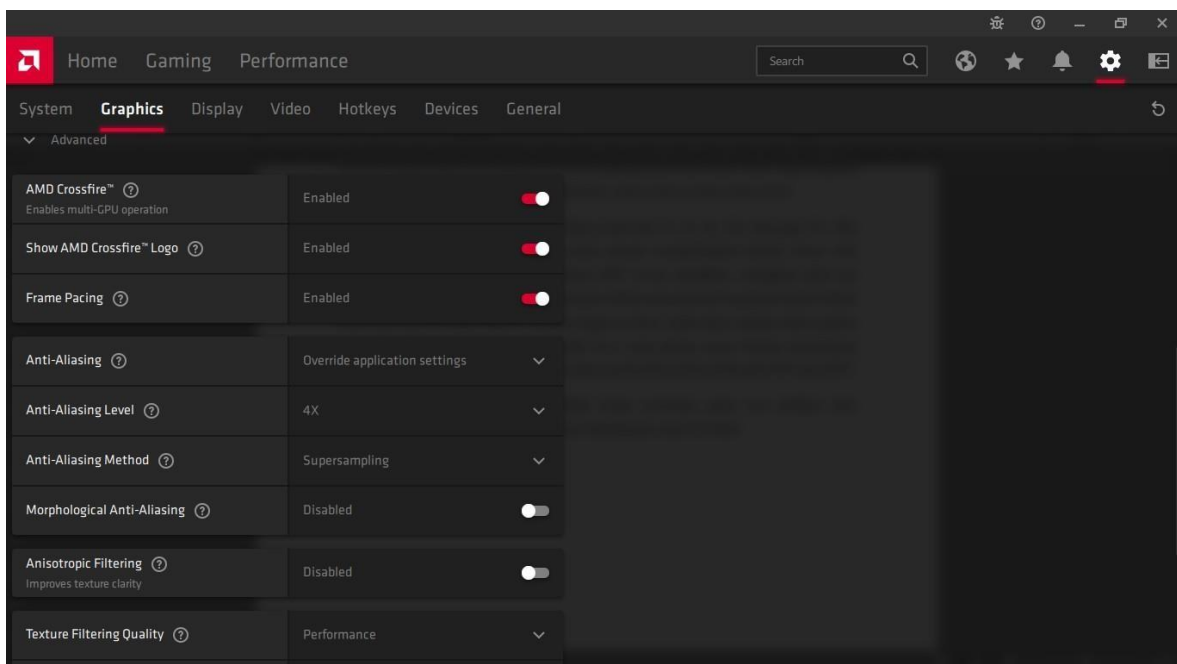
Home Gaming Performance

Search

System Graphics Display Video Hotkeys Devices General

Advanced

AMD Crossfire™
Enables multi-GPU operation
Enabled

Show AMD Crossfire™ Logo
Enabled

Frame Pacing
Enabled

Anti-Aliasing
Override application settings

Anti-Aliasing Level
4X

Anti-Aliasing Method
Supersampling

Morphological Anti-Aliasing
Disabled

Anisotropic Filtering
Improves texture clarity
Disabled

Texture Filtering Quality
Performance